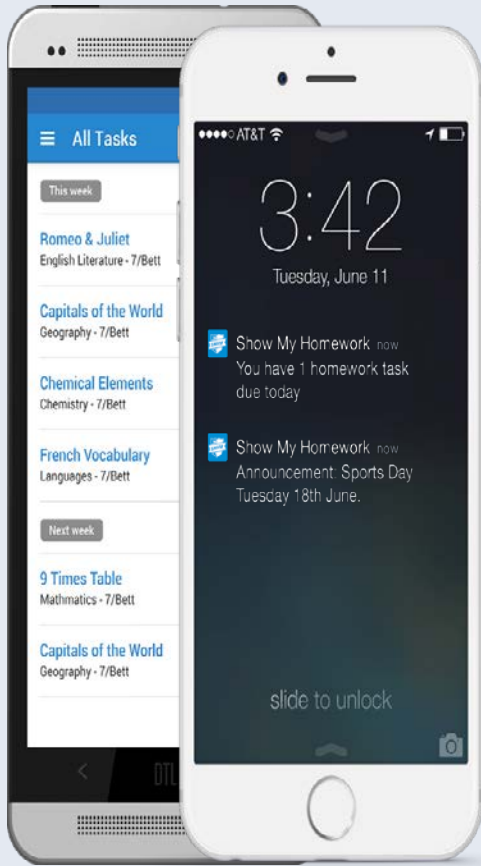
All Tasks

This week

Romeo & Juliet
English Literature - 7/Bett

Capitals of the World
Geography - 7/Bett

Chemical Elements
Chemistry - 7/Bett

French Vocabulary
Languages - 7/Bett

Next week

9 Times Table
Mathmatics - 7/Bett

Capitals of the World
Geography - 7/Bett

DTL

●●●●○ AT&T

3:42
Tuesday, June 11

Show My Homework now
You have 1 homework task due today

Show My Homework now
Announcement: Sports Day Tuesday 18th June.

slide to unlock